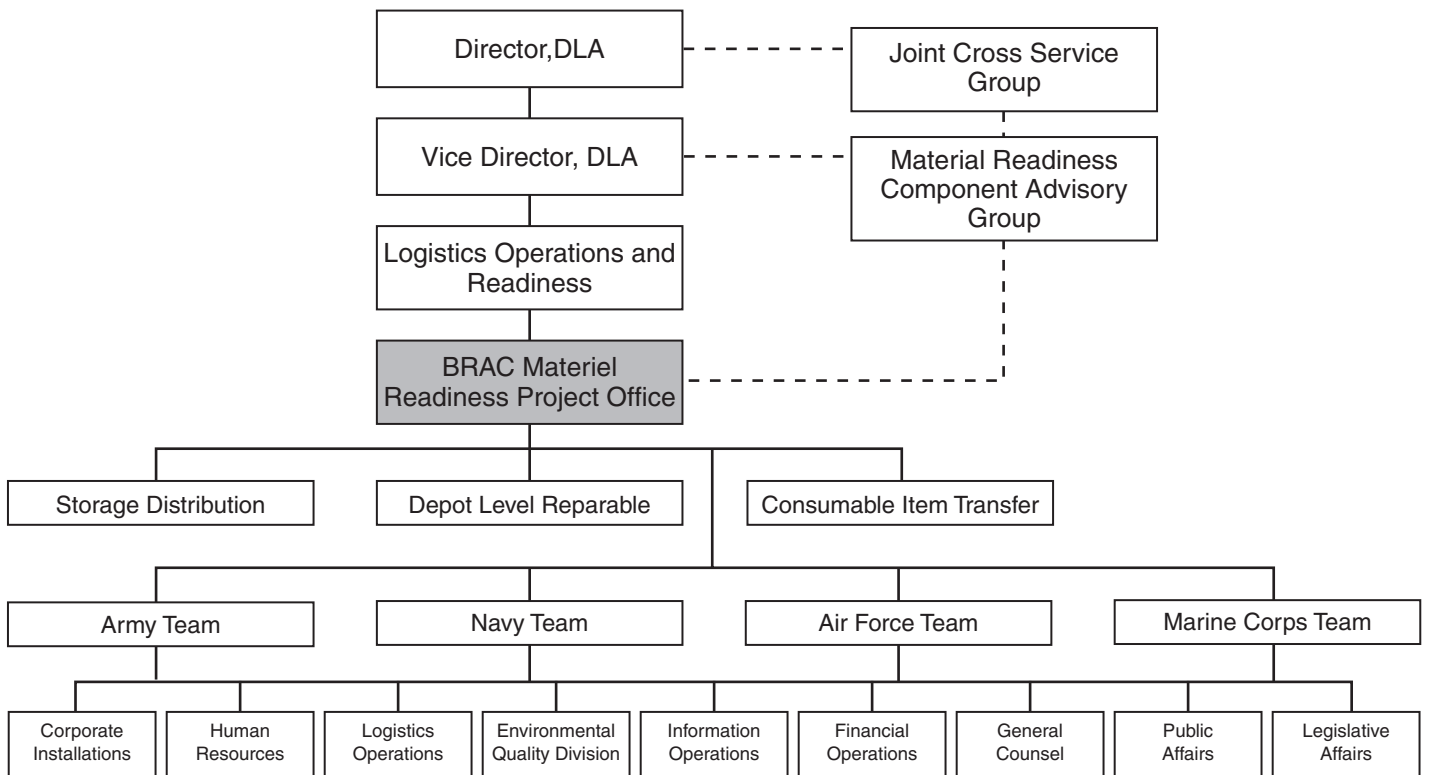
Director,DLA

Joint Cross Service Group

Vice Director, DLA

Material Readiness Component Advisory Group

Logistics Operations and Readiness

BRAC Materiel Readiness Project Office

Storage Distribution

Depot Level Reparable

Consumable Item Transfer

Army Team

Navy Team

Air Force Team

Marine Corps Team

Corporate Installations

Human Resources

Logistics Operations

Environmental Quality Division

Information Operations

Financial Operations

General Counsel

Public Affairs

Legislative Affairs